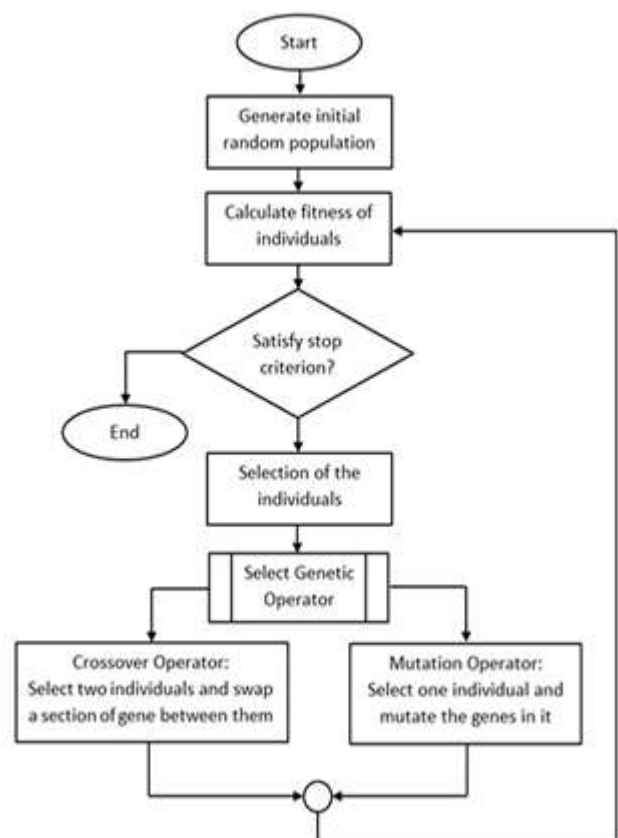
Start

Generate initial random population

Calculate fitness of individuals

Satisfy stop criterion?

End

Selection of the individuals

Select Genetic Operator

Crossover Operator: Select two individuals and swap a section of gene between them

Mutation Operator: Select one individual and mutate the genes in it